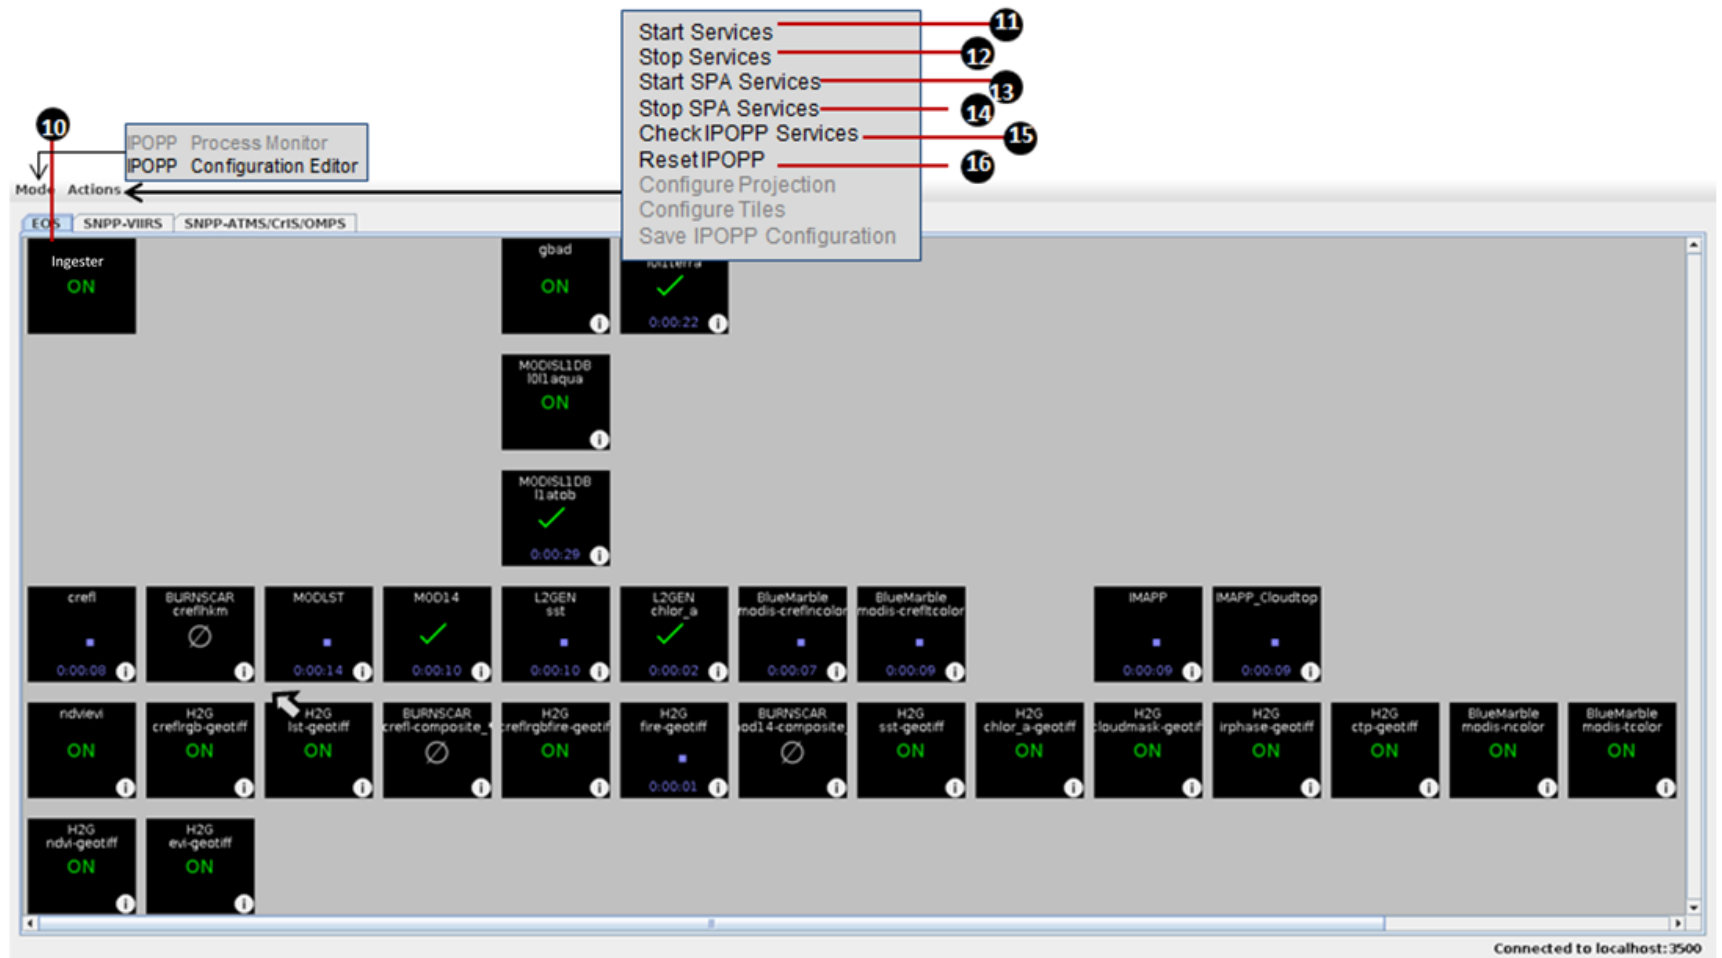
Start Services 11
Stop Services 12
Start SPA Services 13
Stop SPA Services 14
Check IPOPP Services 15
Reset IPOPP 16
Configure Projection
Configure Tiles
Save IPOPP Configuration

10
IPOPP Process Monitor
IPOPP Configuration Editor

Mode Actions

EOS SNPP-VIIRS SNPP-ATMS/CrIS/OMPS

Ingester
ON

gbad
ON

l0l1terra
0:00:22

MODISL1DB l0l1aqua
ON

MODISL1DB l1atob
0:00:29

crefl
0:00:08

BURNSCAR creflhkm

MODLST
0:00:14

MOD14
0:00:10

L2GEN sst
0:00:10

L2GEN chlor_a
0:00:02

BlueMarble modis-creflncolor
0:00:07

BlueMarble modis-crefltcolor
0:00:09

IMAPP
0:00:09

IMAPP_Cloudtop
0:00:09

ndvievi
ON

H2G creflrgb-geotiff
ON

H2G lst-geotiff
ON

BURNSCAR crefl-composite_

H2G creflrgbfire-geotiff
ON

H2G fire-geotiff
0:00:01

BURNSCAR mod14-composite

H2G sst-geotiff
ON

H2G chlor_a-geotiff
ON

H2G cloudmask-geotiff
ON

H2G irphase-geotiff
ON

H2G ctp-geotiff
ON

BlueMarble modis-ncolor
ON

BlueMarble modis-tcolor
ON

H2G ndvi-geotiff
ON

H2G evi-geotiff
ON

Connected to localhost:3500